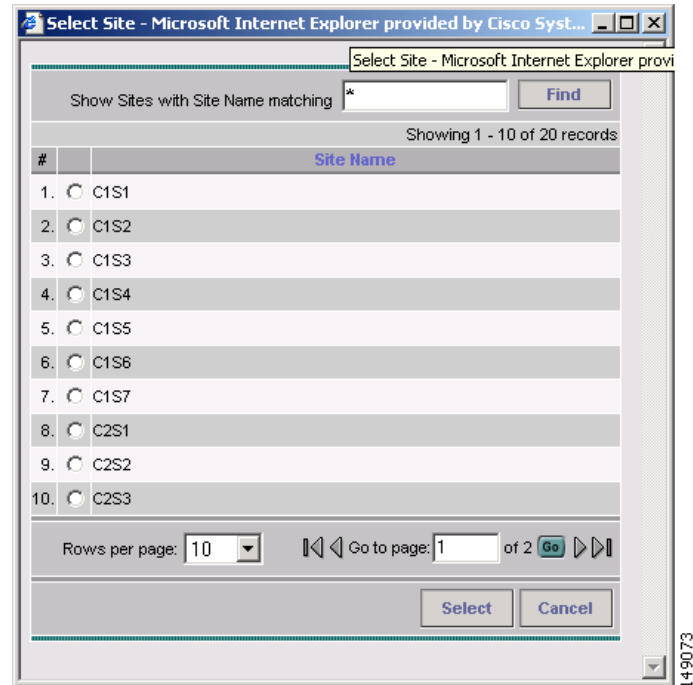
Select Site - Microsoft Internet Explorer provided by Cisco Syst...

Select Site - Microsoft Internet Explorer provi

Show Sites with Site Name matching *

Find

Showing 1 - 10 of 20 records

| # | | Site Name |
|---|---|---|
| 1. | ○ | C1S1 |
| 2. | ○ | C1S2 |
| 3. | ○ | C1S3 |
| 4. | ○ | C1S4 |
| 5. | ○ | C1S5 |
| 6. | ○ | C1S6 |
| 7. | ○ | C1S7 |
| 8. | ○ | C2S1 |
| 9. | ○ | C2S2 |
| 10. | ○ | C2S3 |

Rows per page: 10

Go to page: 1 of 2 Go

Select Cancel

149073